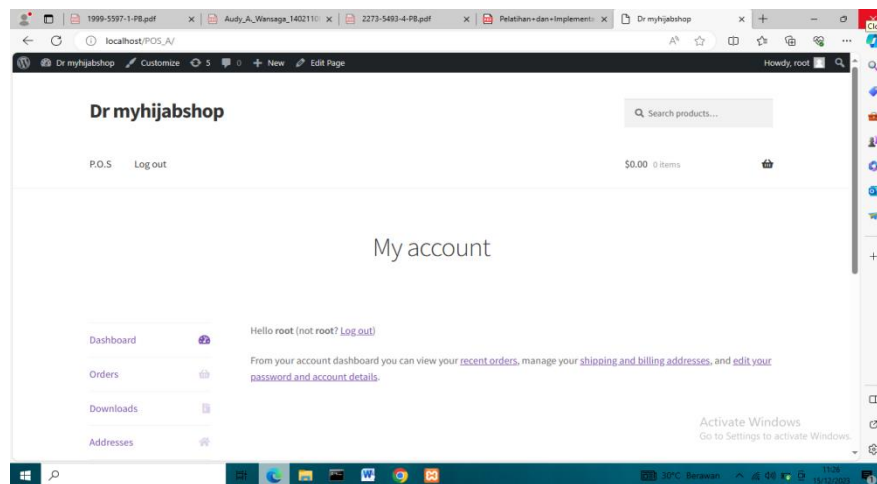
1999-5597-1-PB.pdf
Audy_A_Wansaga_1402110
2273-5493-4-PB.pdf
Pelatihan+dan+Implementa
Dr myhijabshop
localhost/POS_A/
Dr myhijabshop Customize 5 0 + New Edit Page
Howdy, root

Dr myhijabshop

Search products...

P.O.S Log out

$0.00 0 items

My account

Dashboard
Orders
Downloads
Addresses

Hello **root** (not **root**? Log out)

From your account dashboard you can view your recent orders, manage your shipping and billing addresses, and edit your password and account details.

Activate Windows
Go to Settings to activate Windows.

30°C Berawan
11:26
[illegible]